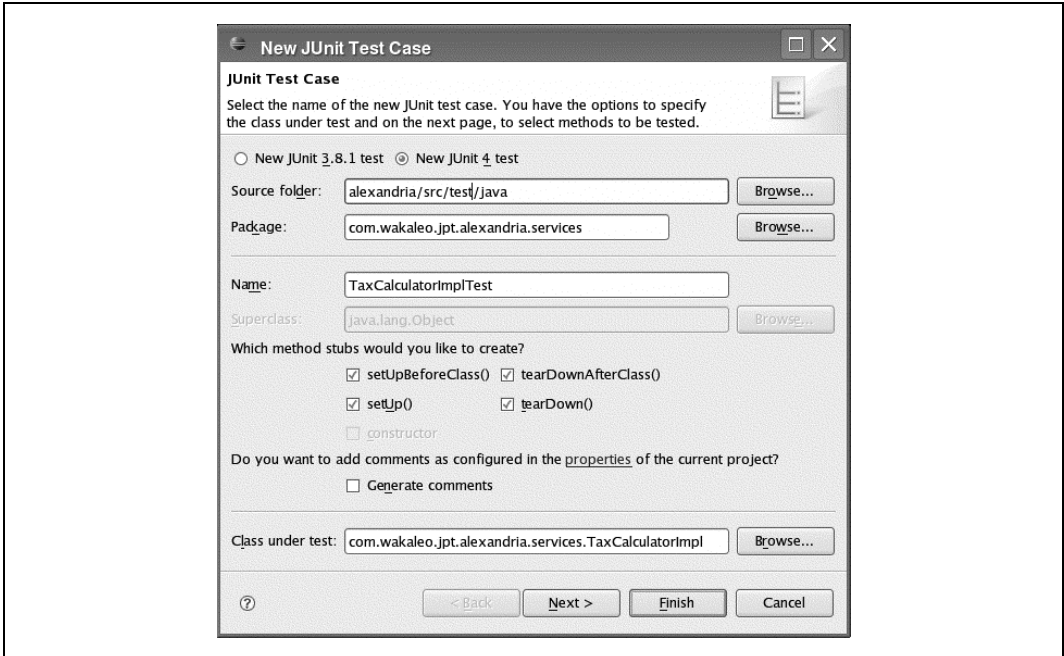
New JUnit Test Case

JUnit Test Case

Select the name of the new JUnit test case. You have the options to specify the class under test and on the next page, to select methods to be tested.

New JUnit 3.8.1 test New JUnit 4 test

Source folder: alexandria/src/test/java Browse...

Package: com.wakaleo.jpt.alexandria.services Browse...

Name: TaxCalculatorImplTest

Superclass: java.lang.Object Browse...

Which method stubs would you like to create?

setUpBeforeClass() tearDownAfterClass()

setUp() tearDown()

constructor

Do you want to add comments as configured in the properties of the current project?

Generate comments

Class under test: com.wakaleo.jpt.alexandria.services.TaxCalculatorImpl Browse...

< Back Next > Finish Cancel